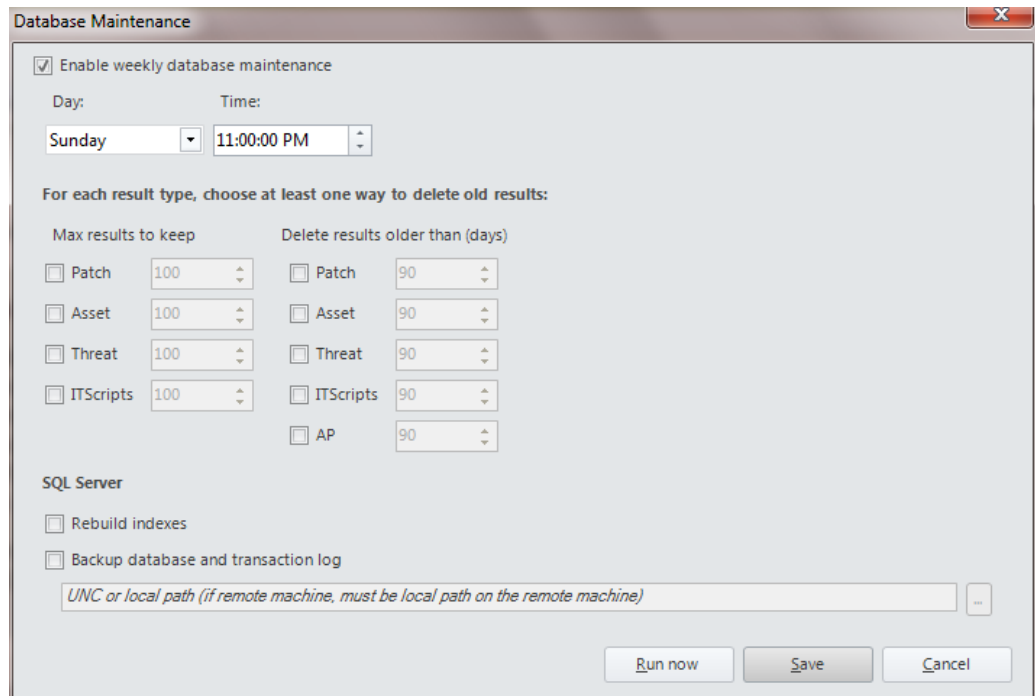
Database Maintenance

X

Enable weekly database maintenance

Day:

Time:

Sunday

11:00:00 PM

For each result type, choose at least one way to delete old results:

Max results to keep

Patch 100

Asset 100

Threat 100

ITScripts 100

Delete results older than (days)

Patch 90

Asset 90

Threat 90

ITScripts 90

AP 90

SQL Server

Rebuild indexes

Backup database and transaction log

UNC or local path (if remote machine, must be local path on the remote machine)

...

Run now

Save

Cancel